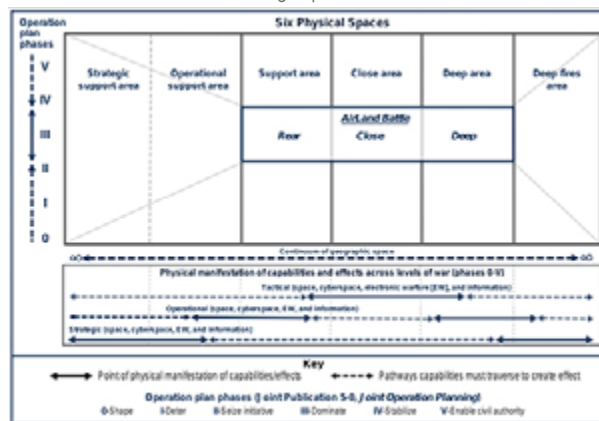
Operation plan phases

Six Physical Spaces

V
IV
III
II
I
0

Strategic support area

Operational support area

Support area

Close area

Deep area

Deep fires area

AirLand Battle

Rear

Close

Deep

Continuum of geographic space

$\infty$

$\infty$

Physical manifestation of capabilities and effects across levels of war (phases 0-V)

Tactical (space, cyberspace, electronic warfare [EW], and information)

Operational (space, cyberspace, EW, and information)

Strategic (space, cyberspace, EW, and information)

Key

Point of physical manifestation of capabilities/effects

Pathways capabilities must traverse to create effect

Operation plan phases (Joint Publication 5-0, Joint Operation Planning)

0-Shape I-Deter II-Seize initiative III-Dominate IV-Stabilize V-Enable civil authority